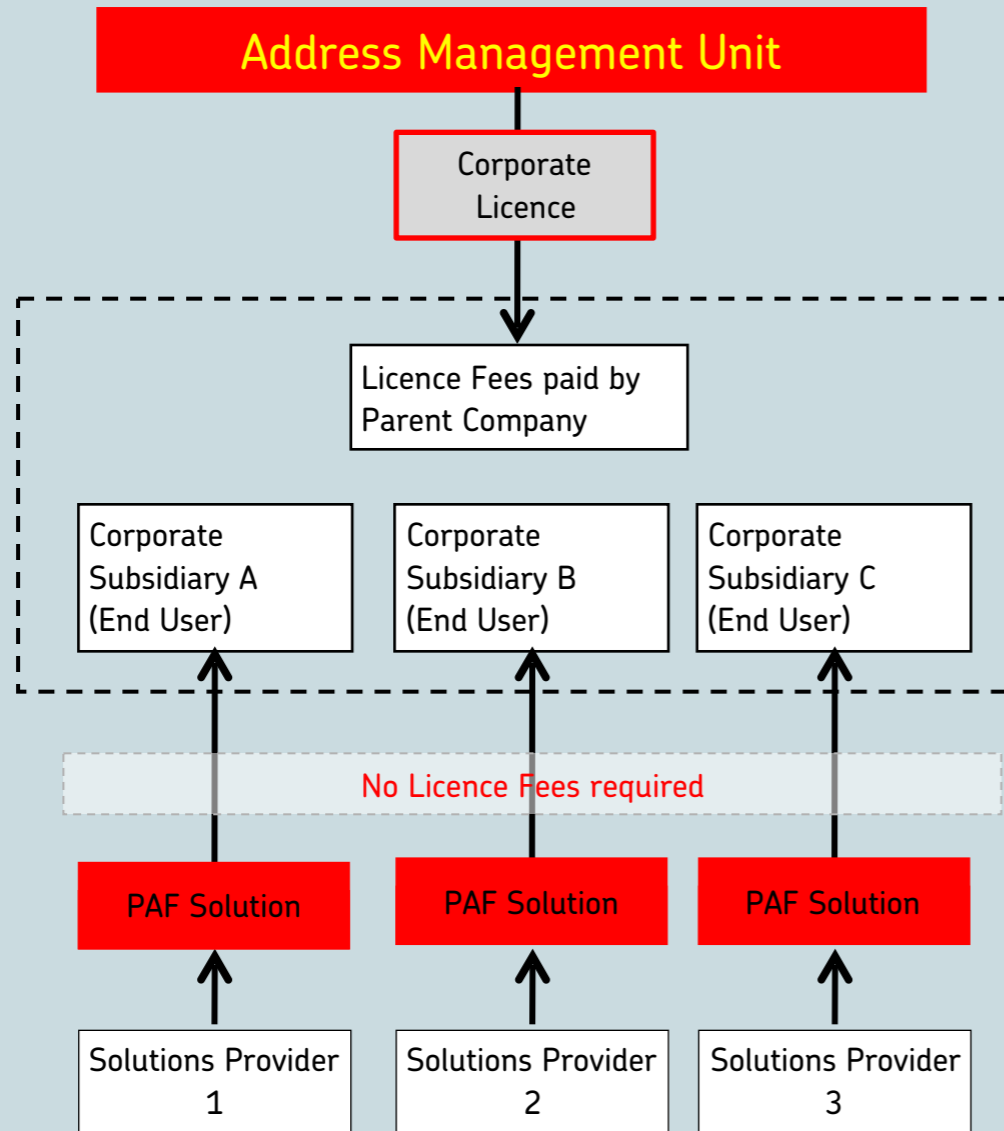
Address Management Unit

Corporate Licence

Licence Fees paid by Parent Company

Corporate Subsidiary A (End User)

Corporate Subsidiary B (End User)

Corporate Subsidiary C (End User)

No Licence Fees required

PAF Solution

PAF Solution

PAF Solution

Solutions Provider 1

Solutions Provider 2

Solutions Provider 3